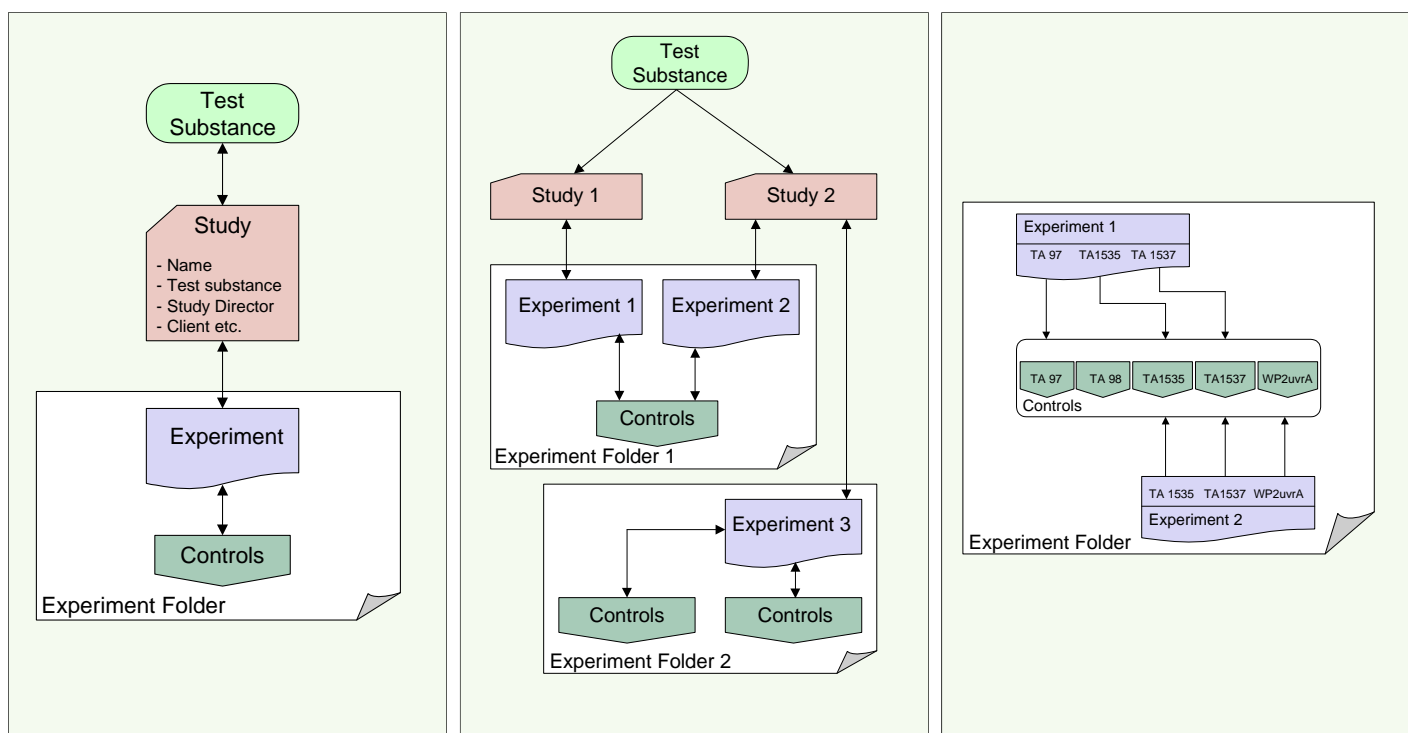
Test Substance

Study

- Name
- Test substance
- Study Director
- Client etc.

Experiment

Controls

Experiment Folder

Test Substance

Study 1

Study 2

Experiment 1

Experiment 2

Controls

Experiment Folder 1

Experiment 3

Controls

Controls

Experiment Folder 2

Experiment 1

TA 97 TA1535 TA 1537

TA 97 TA 98 TA1535 TA1537 WP2uvrA

Controls

TA 1535 TA1537 WP2uvrA

Experiment 2

Experiment Folder